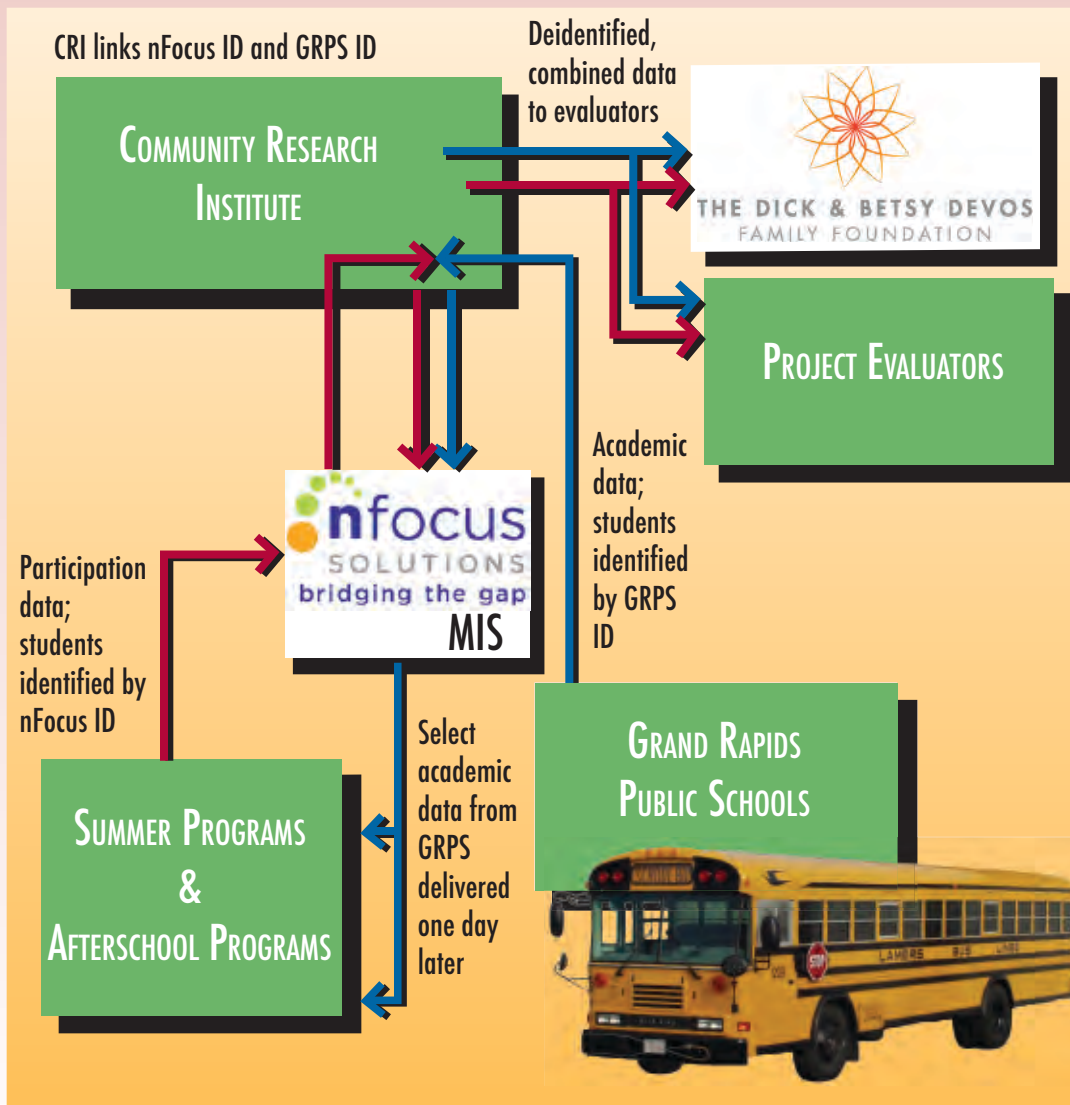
CRI links nFocus ID and GRPS ID

Deidentified, combined data to evaluators

Community Research Institute

THE DICK & BETSY DEVOS
FAMILY FOUNDATION

Project Evaluators

Academic data; students identified by GRPS ID

nfocus
SOLUTIONS
bridging the gap
MIS

Participation data; students identified by nFocus ID

Select academic data from GRPS delivered one day later

Grand Rapids Public Schools

Summer Programs & Afterschool Programs